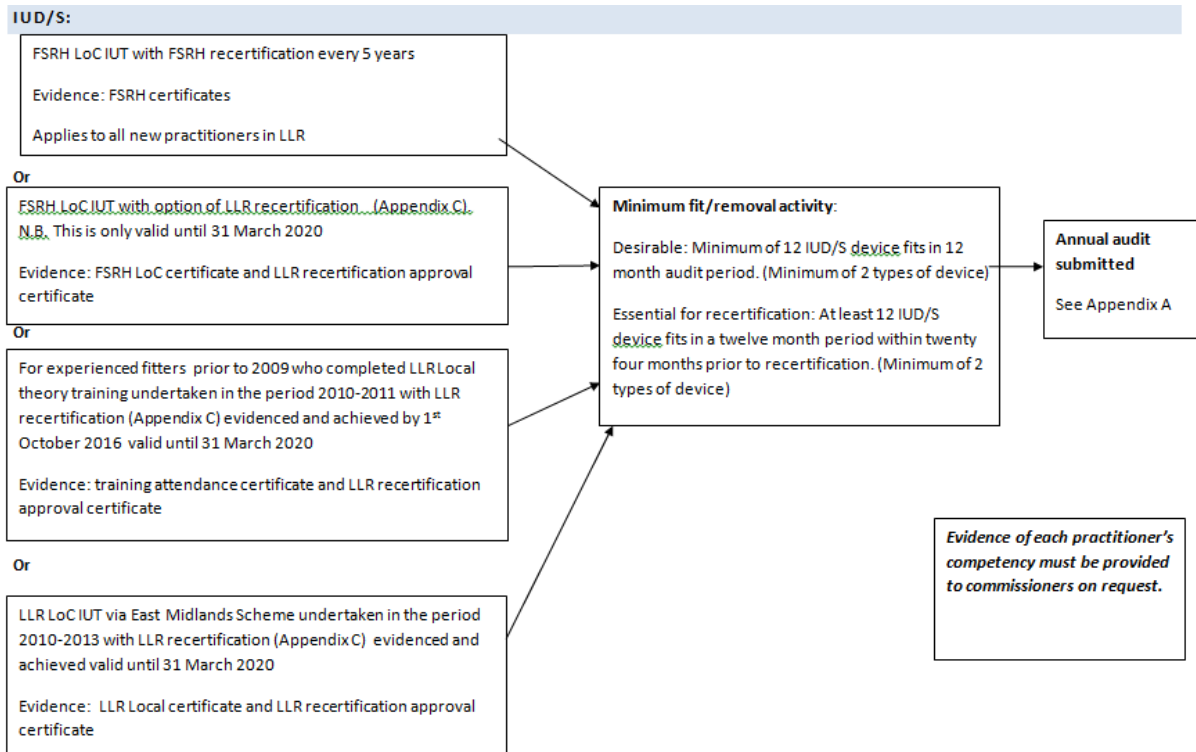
IUD/S:

FSRH LoC IUT with FSRH recertification every 5 years

Evidence: FSRH certificates

Applies to all new practitioners in LLR

Or

FSRH LoC IUT with option of LLR recertification (Appendix C). N.B. This is only valid until 31 March 2020

Evidence: FSRH LoC certificate and LLR recertification approval certificate

Or

For experienced fitters prior to 2009 who completed LLR Local theory training undertaken in the period 2010-2011 with LLR recertification (Appendix C) evidenced and achieved by 1$^{st}$ October 2016 valid until 31 March 2020

Evidence: training attendance certificate and LLR recertification approval certificate

Or

LLR LoC IUT via East Midlands Scheme undertaken in the period 2010-2013 with LLR recertification (Appendix C) evidenced and achieved valid until 31 March 2020

Evidence: LLR Local certificate and LLR recertification approval certificate

Minimum fit/removal activity:

Desirable: Minimum of 12 IUD/S device fits in 12 month audit period. (Minimum of 2 types of device)

Essential for recertification: At least 12 IUD/S device fits in a twelve month period within twenty four months prior to recertification. (Minimum of 2 types of device)

Annual audit submitted

See Appendix A

Evidence of each practitioner's competency must be provided to commissioners on request.